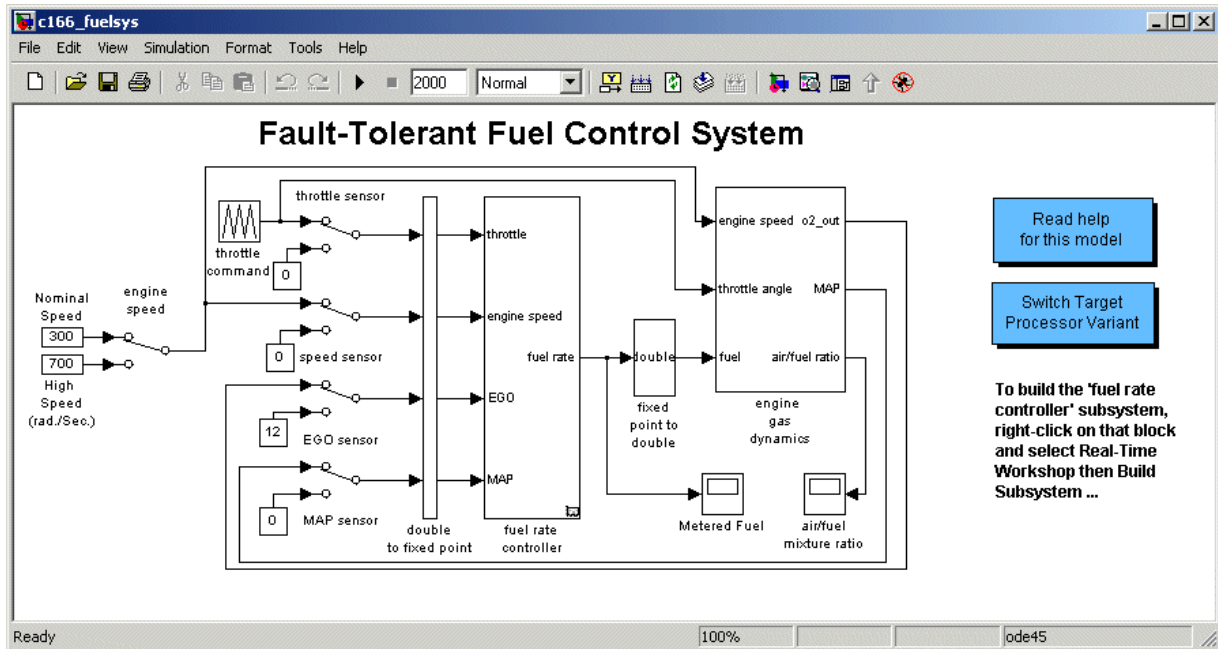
c166_fuelsys

File Edit View Simulation Format Tools Help

2000 Normal

Fault-Tolerant Fuel Control System

throttle sensor

throttle command

0

Nominal Speed

300

700

High Speed (rad./Sec.)

engine speed

0 speed sensor

12 EGO sensor

0 MAP sensor

double to fixed point

throttle

engine speed

EGO

MAP

fuel rate

fuel rate controller

double

fixed point to double

engine speed o2_out

throttle angle MAP

fuel air/fuel ratio

engine gas dynamics

Metered Fuel

air/fuel mixture ratio

Read help for this model

Switch Target Processor Variant

To build the 'fuel rate controller' subsystem, right-click on that block and select Real-Time Workshop then Build Subsystem ...

Ready 100% ode45